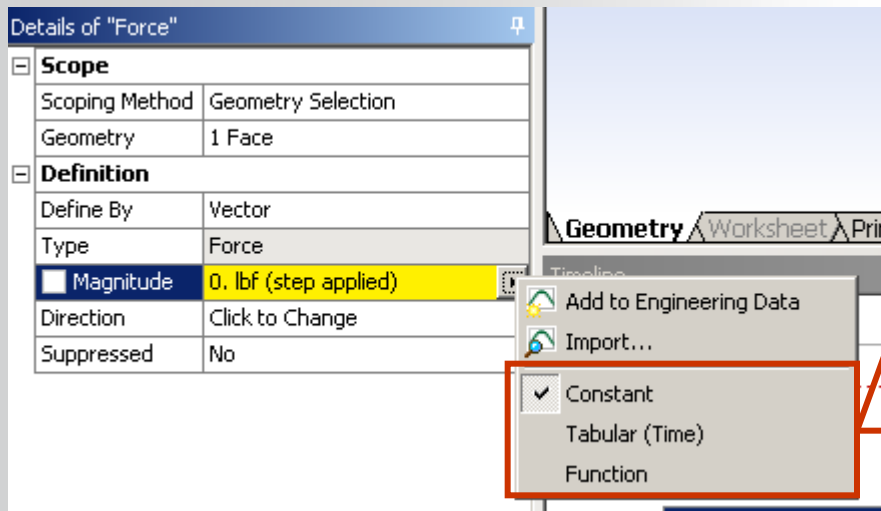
Details of "Force"

| Scope | |
|---|---|
| Scoping Method | Geometry Selection |
| Geometry | 1 Face |
| Definition | |
| Define By | Vector |
| Type | Force |
| Magnitude | 0. lbf (step applied) |
| Direction | Click to Change |
| Suppressed | No |

Geometry Worksheet Pri

Timeline

Add to Engineering Data
Import...
Constant
Tabular (Time)
Function